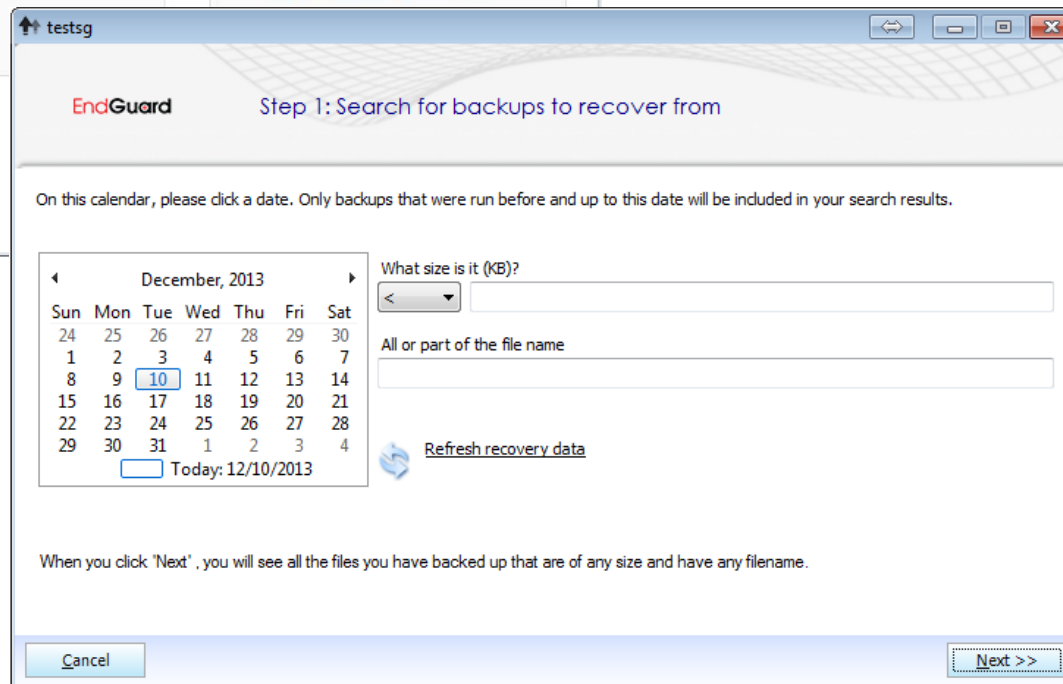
testsg

EndGuard

Step 1: Search for backups to recover from

On this calendar, please click a date. Only backups that were run before and up to this date will be included in your search results.

December, 2013

| Sun | Mon | Tue | Wed | Thu | Fri | Sat |
|---|---|---|---|---|---|---|
| 24 | 25 | 26 | 27 | 28 | 29 | 30 |
| 1 | 2 | 3 | 4 | 5 | 6 | 7 |
| 8 | 9 | 10 | 11 | 12 | 13 | 14 |
| 15 | 16 | 17 | 18 | 19 | 20 | 21 |
| 22 | 23 | 24 | 25 | 26 | 27 | 28 |
| 29 | 30 | 31 | 1 | 2 | 3 | 4 |

Today: 12/10/2013

What size is it (KB)?

<

All or part of the file name

Refresh recovery data

When you click 'Next' , you will see all the files you have backed up that are of any size and have any filename.

Cancel

Next >>